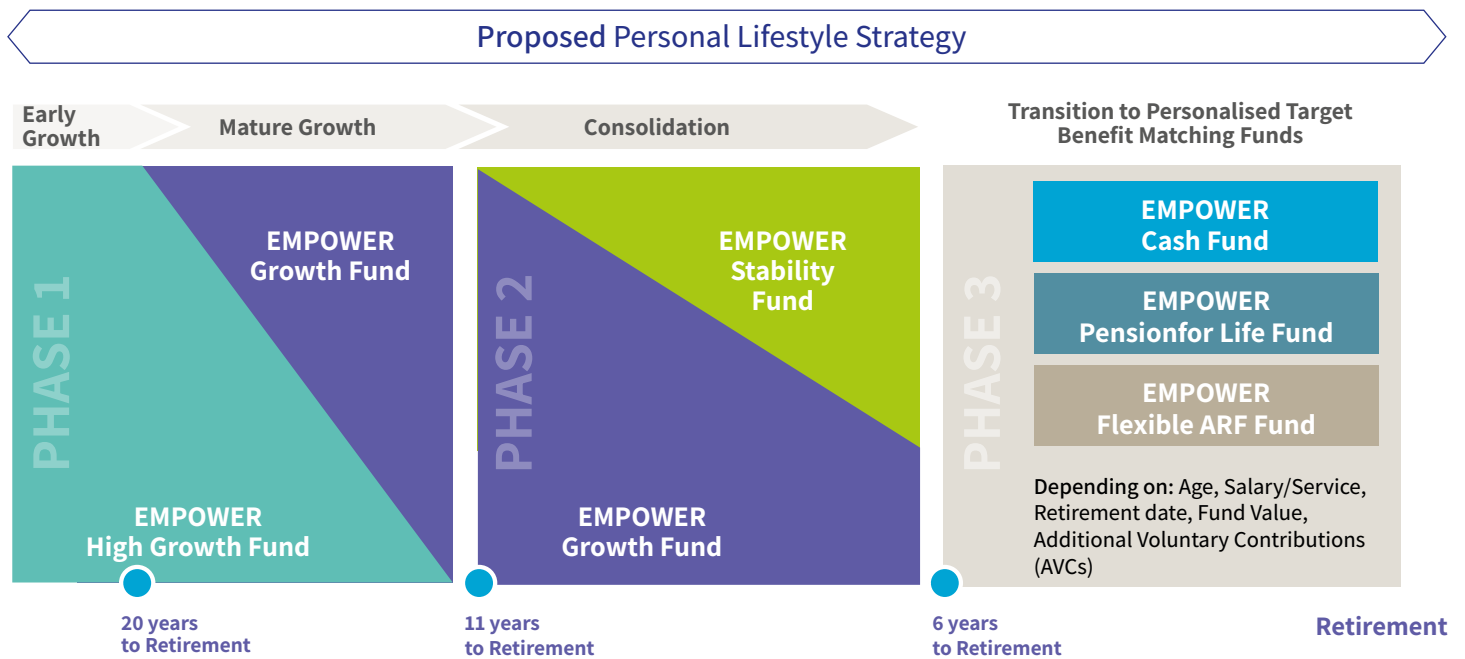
Proposed Personal Lifestyle Strategy

Early Growth

Mature Growth

Consolidation

Transition to Personalised Target Benefit Matching Funds

PHASE 1

EMPOWER Growth Fund

EMPOWER High Growth Fund

PHASE 2

EMPOWER Stability Fund

EMPOWER Growth Fund

PHASE 3

EMPOWER Cash Fund

EMPOWER Pensionfor Life Fund

EMPOWER Flexible ARF Fund

Depending on: Age, Salary/Service, Retirement date, Fund Value, Additional Voluntary Contributions (AVCs)

20 years to Retirement

11 years to Retirement

6 years to Retirement

Retirement